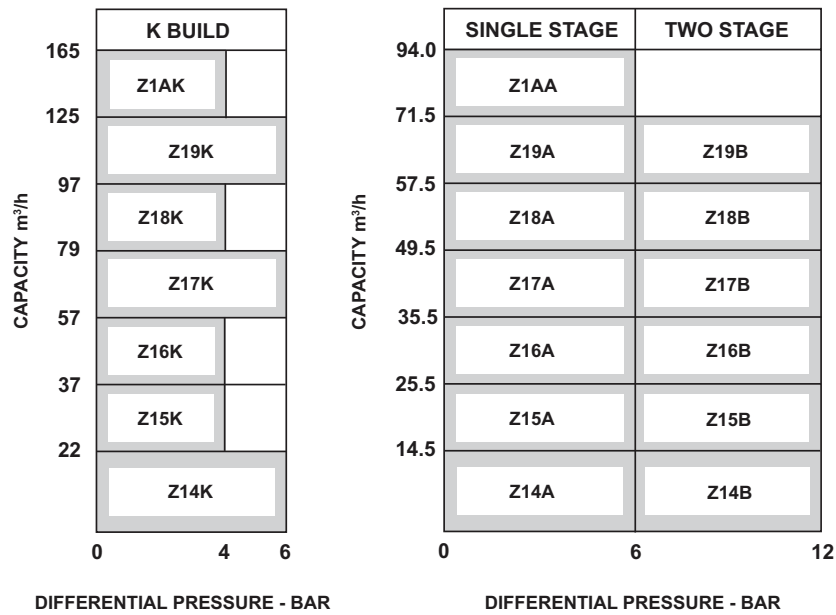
K BUILD

165
125
97
79
57
37
22

CAPACITY $m^3/h$

Z1AK
Z19K
Z18K
Z17K
Z16K
Z15K
Z14K

0 4 6

DIFFERENTIAL PRESSURE - BAR

| SINGLE STAGE | TWO STAGE |
|---|---|
| Z1AA | |
| Z19A | Z19B |
| Z18A | Z18B |
| Z17A | Z17B |
| Z16A | Z16B |
| Z15A | Z15B |
| Z14A | Z14B |

94.0
71.5
57.5
49.5
35.5
25.5
14.5

CAPACITY $m^3/h$

0 6 12

DIFFERENTIAL PRESSURE - BAR